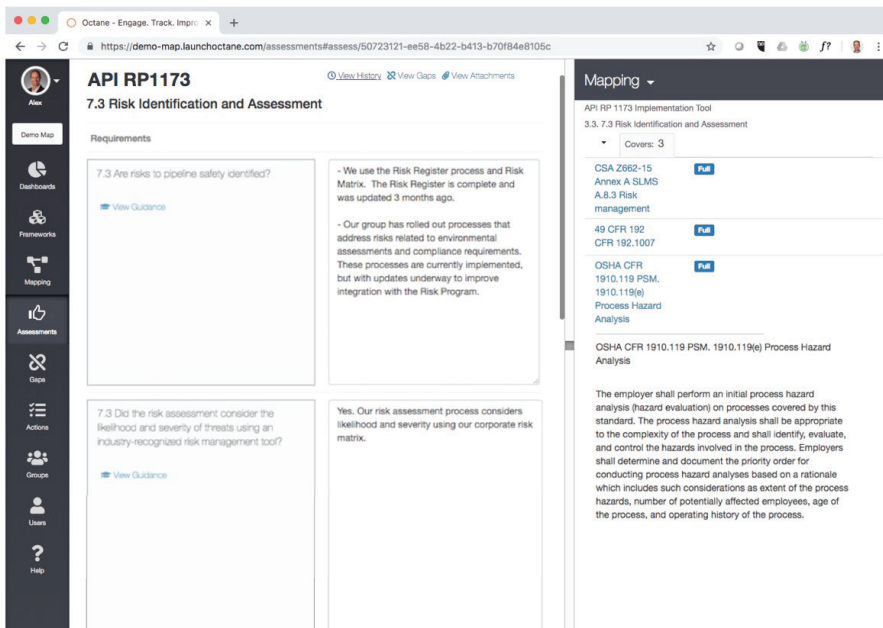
Octane - Engage. Track. Impro ×

https://demo-map.launchoctane.com/assessments#assess/50723121-ee58-4b22-b413-b70f84e8105c

Alex

Demo Map

Dashboards

Frameworks

Mapping

Assessments

Gaps

Actions

Groups

Users

Help

API RP1173

View History View Gaps View Attachments

7.3 Risk Identification and Assessment

Requirements

7.3 Are risks to pipeline safety identified?

View Guidance

- We use the Risk Register process and Risk Matrix. The Risk Register is complete and was updated 3 months ago.

- Our group has rolled out processes that address risks related to environmental assessments and compliance requirements. These processes are currently implemented, but with updates underway to improve integration with the Risk Program.

7.3 Did the risk assessment consider the likelihood and severity of threats using an industry-recognized risk management tool?

View Guidance

Yes. Our risk assessment process considers likelihood and severity using our corporate risk matrix.

Mapping

API RP 1173 Implementation Tool

3.3. 7.3 Risk Identification and Assessment

Covers: 3

CSA Z662-15 Annex A SLMS A.8.3 Risk management

Full

49 CFR 192 CFR 192.1007

Full

OSHA CFR 1910.119 PSM. 1910.119(e) Process Hazard Analysis

Full

OSHA CFR 1910.119 PSM. 1910.119(e) Process Hazard Analysis

The employer shall perform an initial process hazard analysis (hazard evaluation) on processes covered by this standard. The process hazard analysis shall be appropriate to the complexity of the process and shall identify, evaluate, and control the hazards involved in the process. Employers shall determine and document the priority order for conducting process hazard analyses based on a rationale which includes such considerations as extent of the process hazards, number of potentially affected employees, age of the process, and operating history of the process.